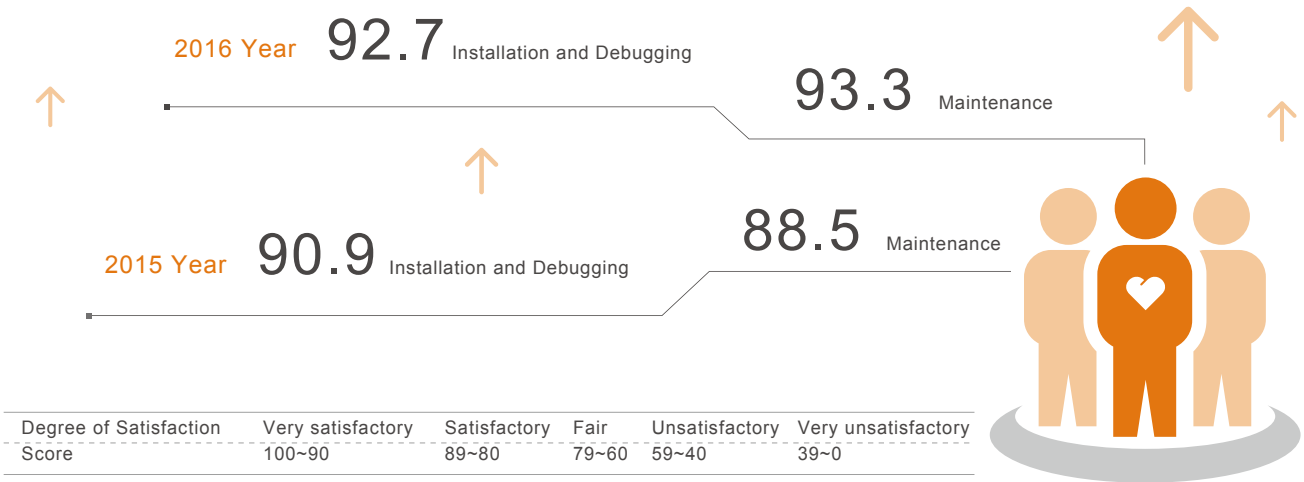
2016 Year 92.7 Installation and Debugging

93.3 Maintenance

2015 Year 90.9 Installation and Debugging

88.5 Maintenance

| Degree of Satisfaction | Very satisfactory | Satisfactory | Fair | Unsatisfactory | Very unsatisfactory |
|---|---|---|---|---|---|
| Score | 100~90 | 89~80 | 79~60 | 59~40 | 39~0 |